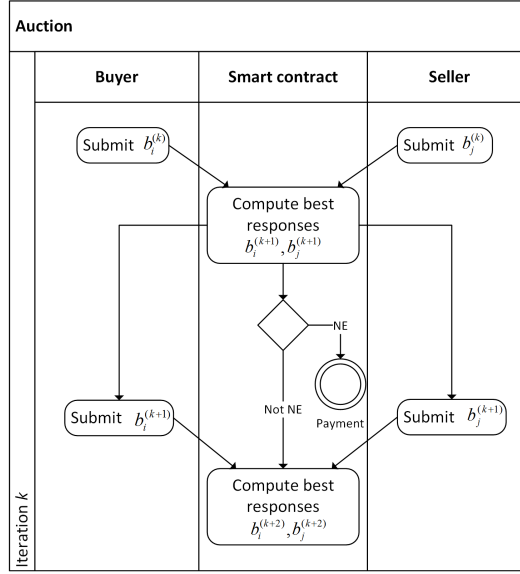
Auction

Iteration $k$

Buyer

Smart contract

Seller

Submit $b_i^{(k)}$

Submit $b_j^{(k)}$

Compute best responses $b_i^{(k+1)}, b_j^{(k+1)}$

NE

Payment

Not NE

Submit $b_i^{(k+1)}$

Submit $b_j^{(k+1)}$

Compute best responses $b_i^{(k+2)}, b_j^{(k+2)}$